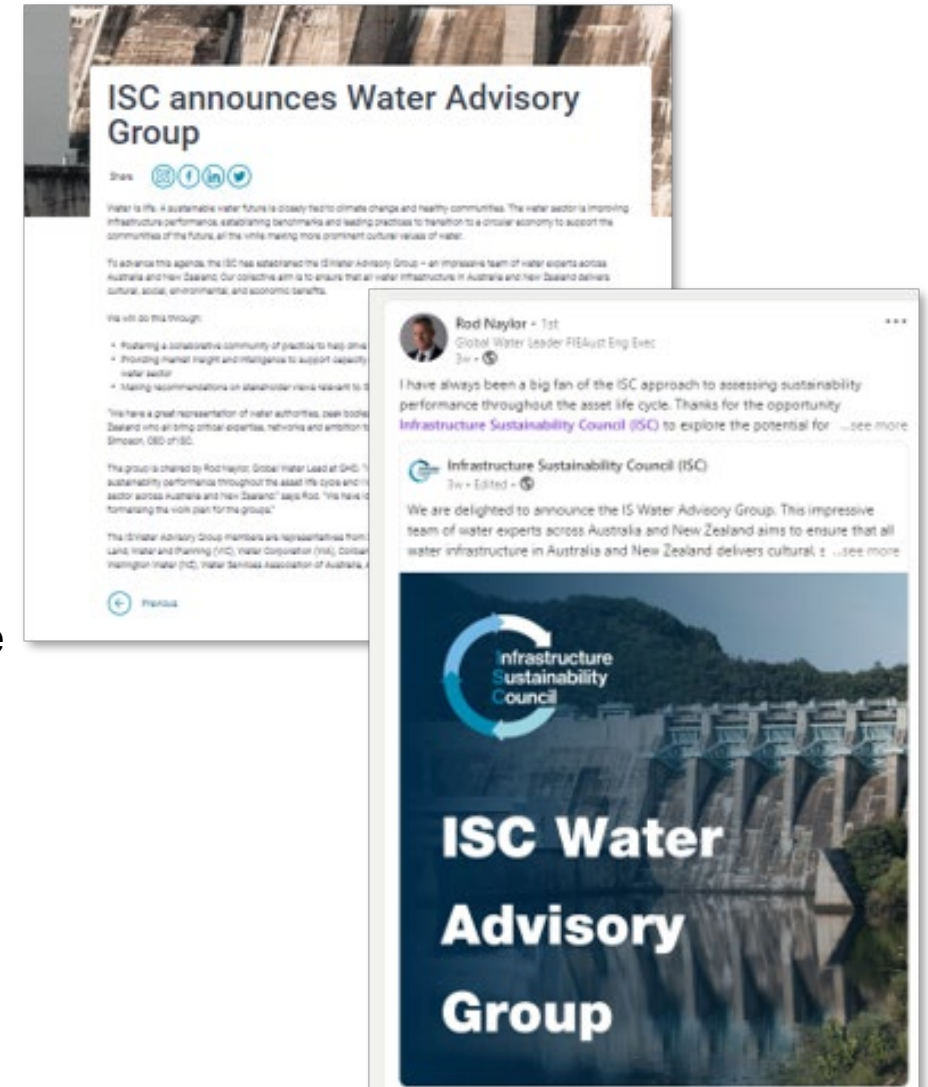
ISC announces Water Advisory Group

Share

Water is life. A sustainable water future is closely tied to climate change and healthy communities. The water sector is improving infrastructure performance, establishing benchmarks and leading practices to transition to a circular economy to support the communities of the future, all the while making more prominent cultural values of water.

To advance this agenda, the ISC has established the IS Water Advisory Group – an impressive team of water experts across Australia and New Zealand. Our collective aim is to ensure that all water infrastructure in Australia and New Zealand delivers cultural, social, environmental, and economic benefits.

We will do this through:

• Fostering a collaborative community of practice to help drive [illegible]
• Providing market insight and intelligence to support capacity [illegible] water sector
• Making recommendations on stakeholder views relevant to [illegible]

"We have a great representation of water authorities, peak bodies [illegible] Zealand who all bring critical expertise, networks and ambition to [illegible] Simpson, CEO of ISC.

The group is chaired by Rod Naylor, Global Water Lead at GHD. "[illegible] sustainability performance throughout the asset life cycle and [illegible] sector across Australia and New Zealand" says Rod. "We have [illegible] formalising the work plan for the group."

The IS Water Advisory Group members are representatives from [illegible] Land, Water and Planning (VIC), Water Corporation (WA), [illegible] Wellington Water (NZ), Water Services Association of Australia, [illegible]

Previous

Rod Naylor • 1st
Global Water Leader FIEAust Eng Exec
3w • 

I have always been a big fan of the ISC approach to assessing sustainability performance throughout the asset life cycle. Thanks for the opportunity Infrastructure Sustainability Council (ISC) to explore the potential for ...see more

Infrastructure Sustainability Council (ISC)
3w • Edited • 

We are delighted to announce the IS Water Advisory Group. This impressive team of water experts across Australia and New Zealand aims to ensure that all water infrastructure in Australia and New Zealand delivers cultural, s ...see more

Infrastructure Sustainability Council

ISC Water Advisory Group